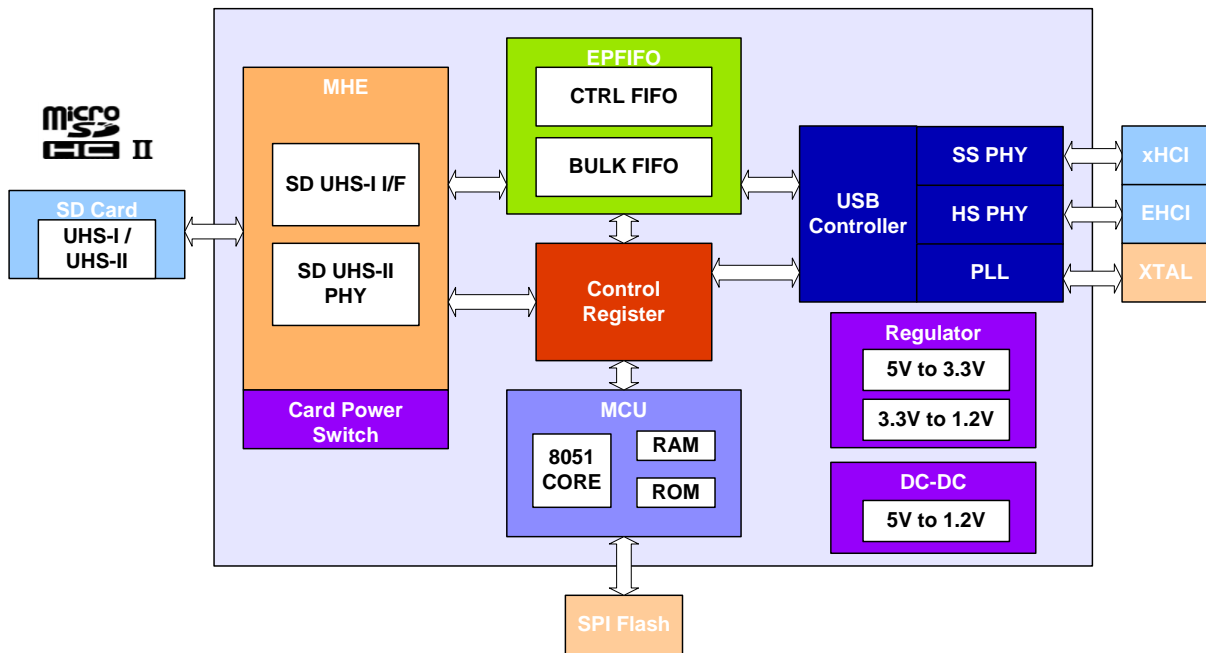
micro SD HC II

SD Card
UHS-I / UHS-II

MHE
SD UHS-I I/F
SD UHS-II PHY
Card Power Switch

EPFIFO
CTRL FIFO
BULK FIFO

Control Register

MCU
8051 CORE
RAM
ROM

USB Controller
SS PHY
HS PHY
PLL

xHCI
EHCI
XTAL

Regulator
5V to 3.3V
3.3V to 1.2V

DC-DC
5V to 1.2V

SPI Flash